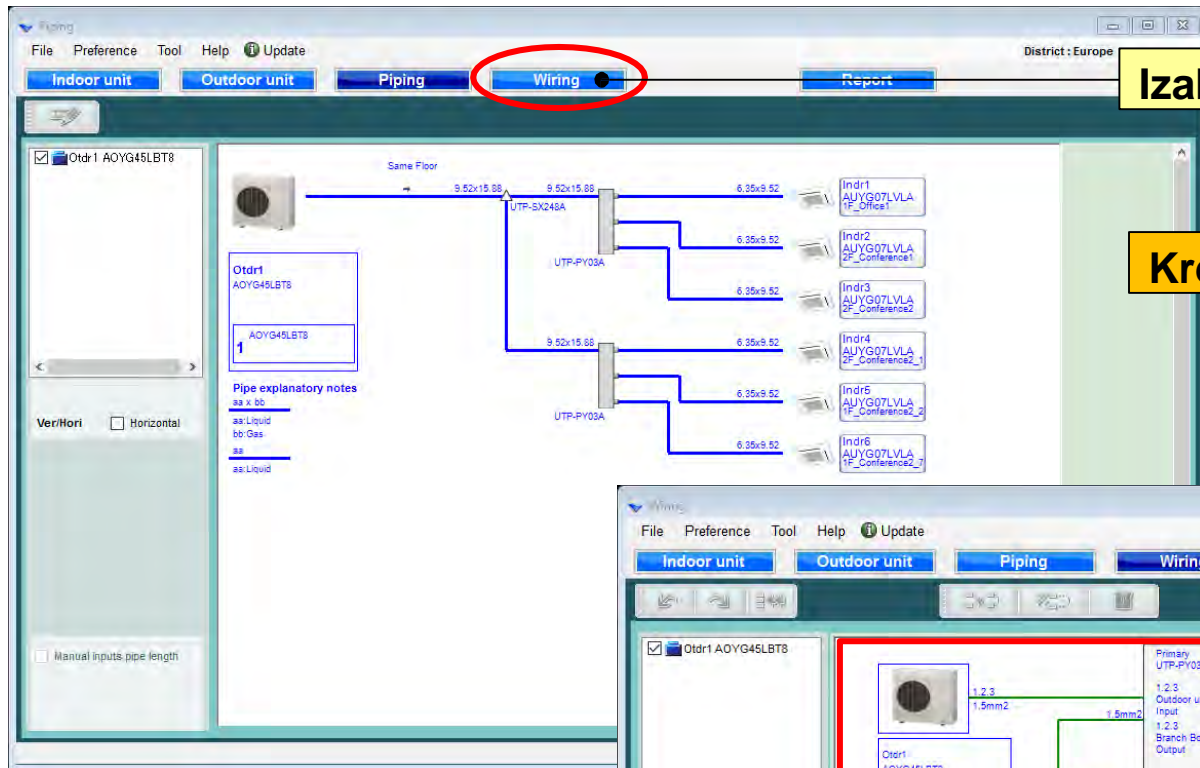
Piping

File Preference Tool Help Update

District : Europe

Indoor unit Outdoor unit Piping Wiring Report

Izal

Otdr1 AOYG45LBT8

Same Floor

9.52x15.88 9.52x15.88 6.35x9.52

UTP-SX248A

Indr1 AUYG07LVLA 1F_Office1

6.35x9.52

Indr2 AUYG07LVLA 2F_Conference1

UTP-PY03A

6.35x9.52

Indr3 AUYG07LVLA 2F_Conference2

Kr

Otdr1 AOYG45LBT8

AOYG45LBT8 1

9.52x15.88 6.35x9.52

Indr4 AUYG07LVLA 2F_Conference2_1

6.35x9.52

Indr5 AUYG07LVLA 1F_Conference2_2

UTP-PY03A

6.35x9.52

Indr6 AUYG07LVLA 1F_Conference2_7

Pipe explanatory notes
aa x bb
aa:Liquid
bb:Gas
aa
aa:Liquid

Ver/Hori Horizontal

Manual inputs pipe length

Wiring

File Preference Tool Help Update

Indoor unit Outdoor unit Piping Wiring

Otdr1 AOYG45LBT8

Primary UTP-PY03

1.2.3 1.5mm2

1.2.3 Outdoor u Input

1.5mm2

1.2.3 Branch Bo Output

Otdr1